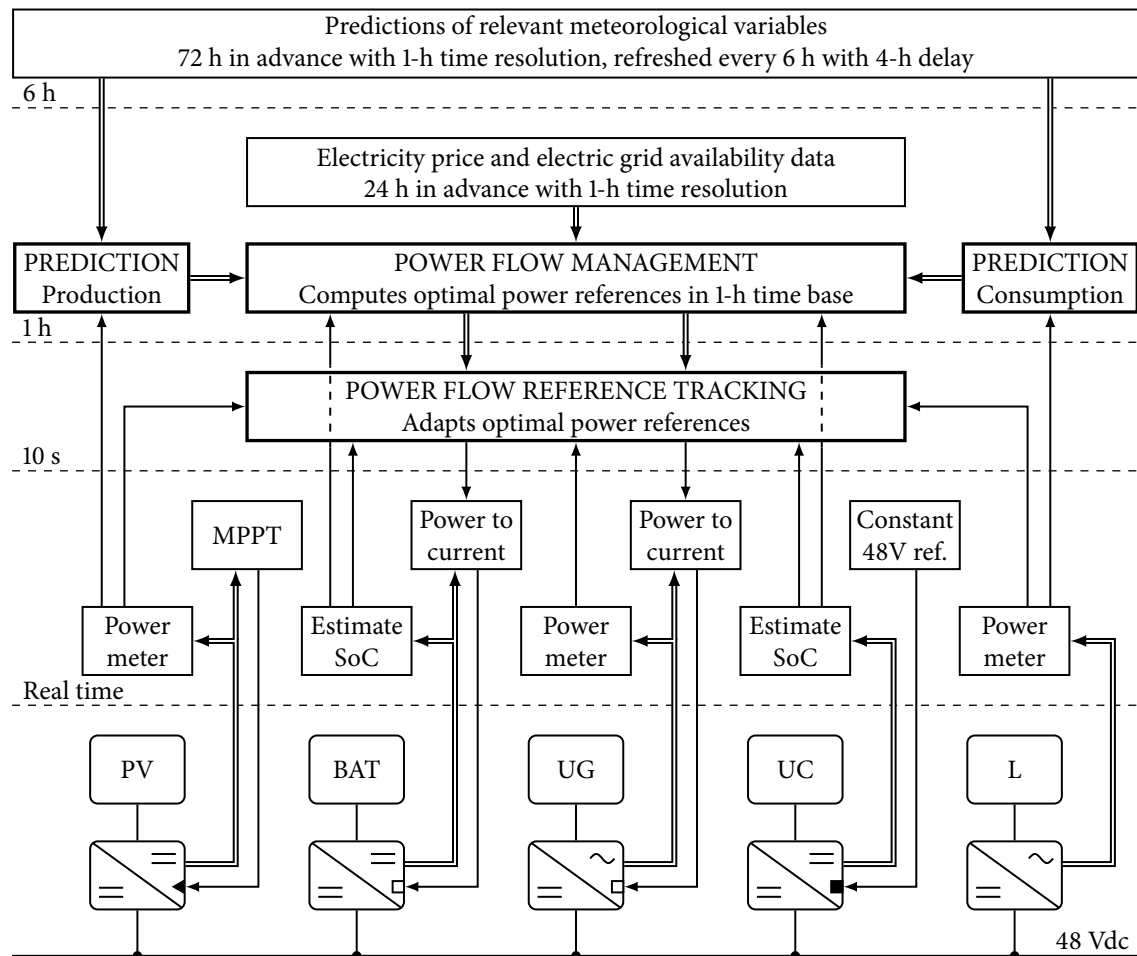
Predictions of relevant meteorological variables
72 h in advance with 1-h time resolution, refreshed every 6 h with 4-h delay

6 h

Electricity price and electric grid availability data
24 h in advance with 1-h time resolution

PREDICTION
Production

POWER FLOW MANAGEMENT
Computes optimal power references in 1-h time base

PREDICTION
Consumption

1 h

POWER FLOW REFERENCE TRACKING
Adapts optimal power references

10 s

MPPT

Power to current

Power to current

Constant 48V ref.

Power meter

Estimate SoC

Power meter

Estimate SoC

Power meter

Real time

PV

BAT

UG

UC

L

48 Vdc